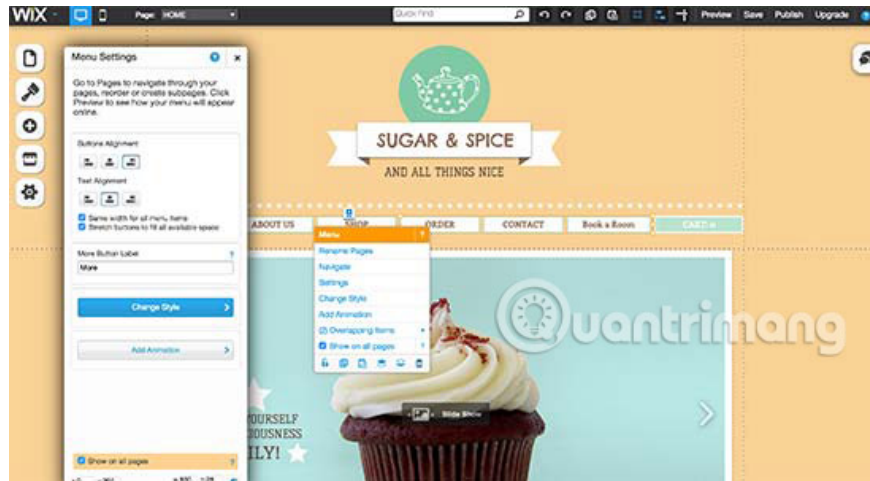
WiX Page: HOME Quick Find Preview Save Publish Upgrade

Menu Settings ? ×

Go to Pages to navigate through your pages, reorder or create subpages. Click Preview to see how your menu will appear online.

Buttons Alignment

Text Alignment

Same width for all menu items
Stretch buttons to fill all available space

More Button Label ?
More

Change Style

Add Animation

Show on all pages ?

SUGAR & SPICE
AND ALL THINGS NICE

ABOUT US SHOP ORDER CONTACT Book a Room CART

Menu ?
Rename Pages
Navigate
Settings
Change Style
Add Animation
(2) Overlapping Items
Show on all pages

YOURSELF
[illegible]DOUSNESS
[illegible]ILY!

Slide Show

Quantrimang